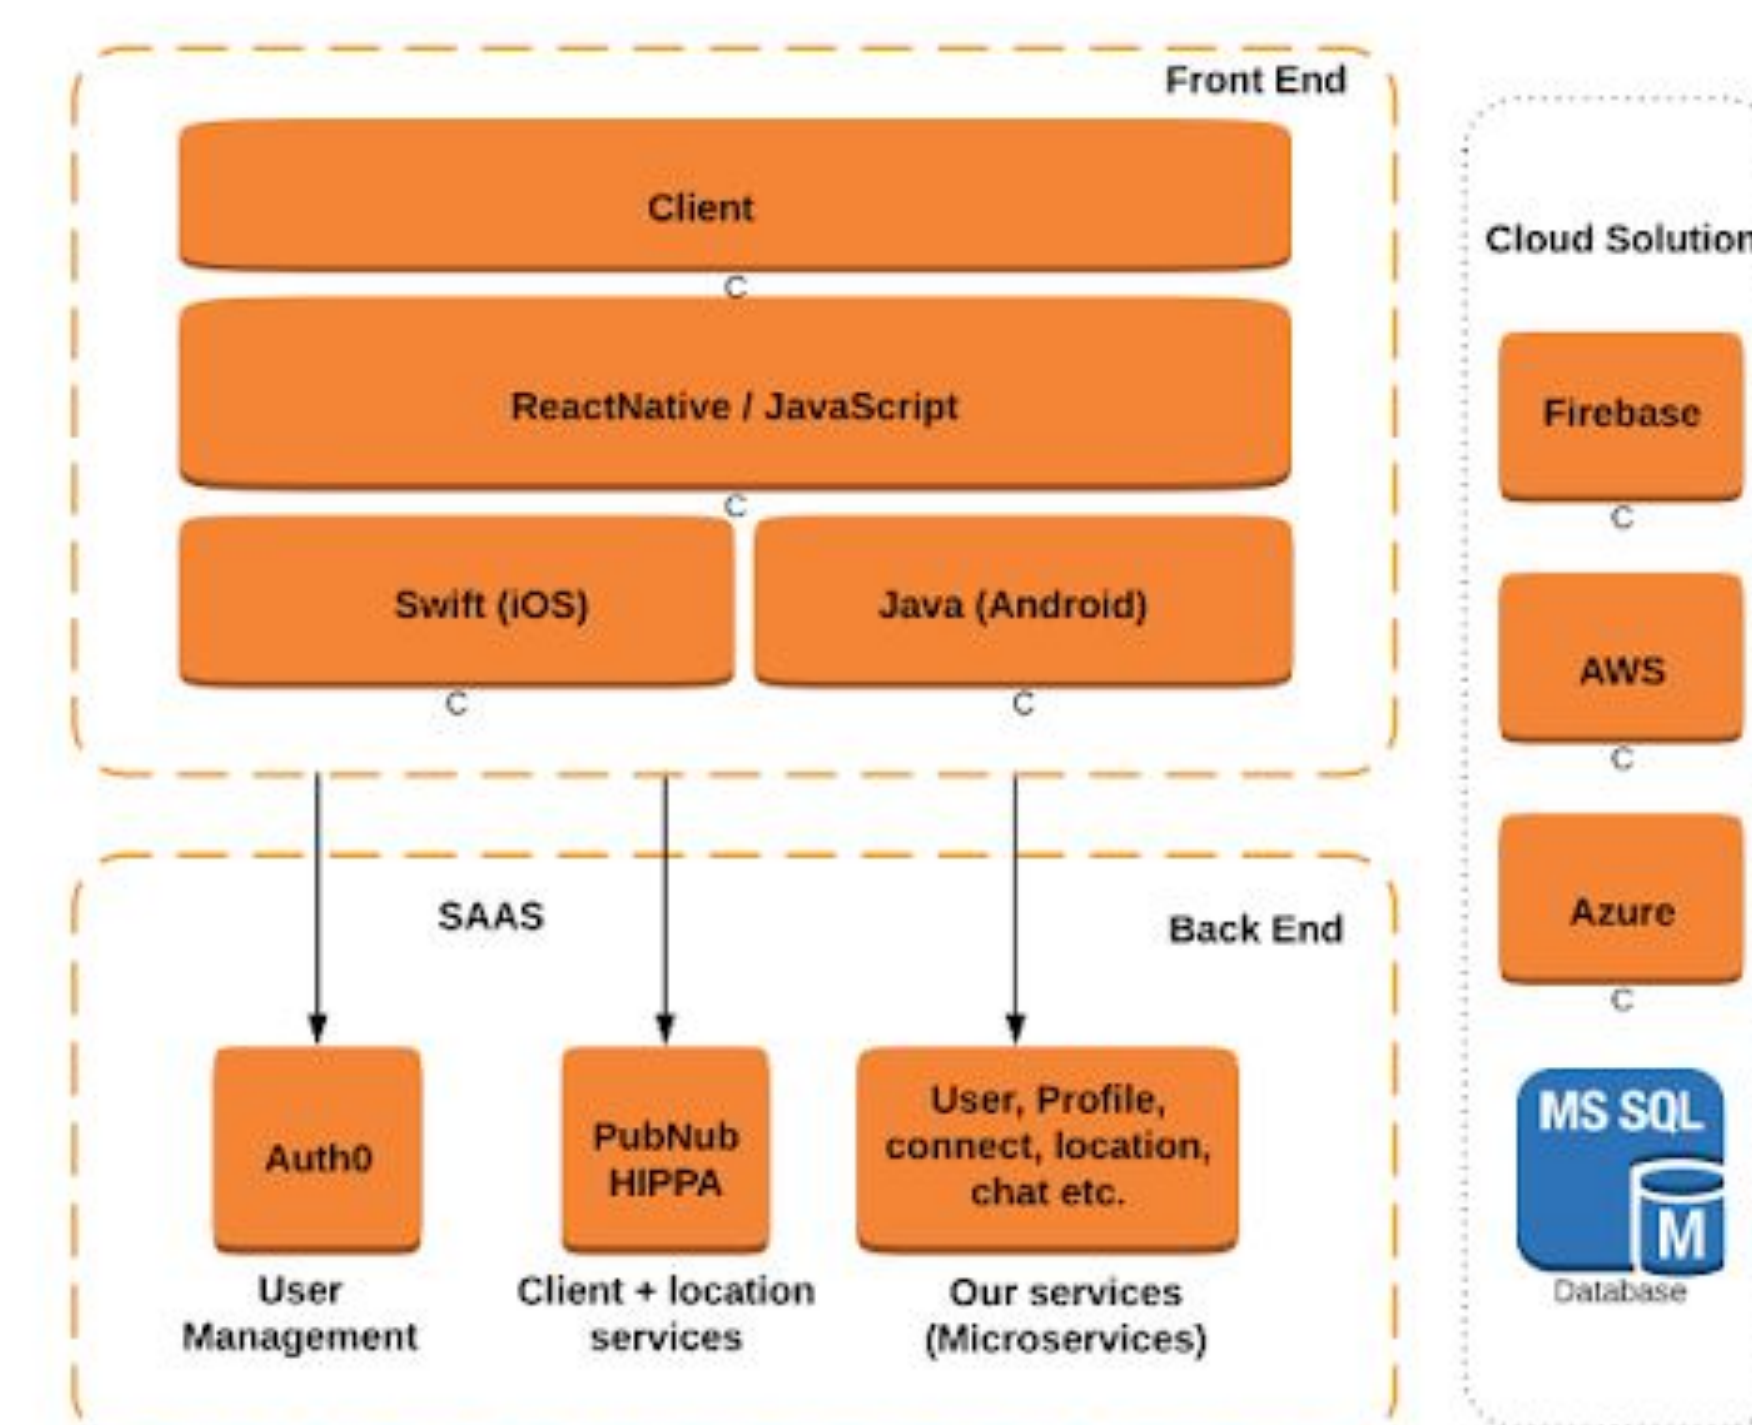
Front End

Client

C

ReactNative / JavaScript

C

Swift (iOS)

Java (Android)

C

C

SAAS

Back End

Auth0

PubNub HIPPA

User, Profile, connect, location, chat etc.

User Management

Client + location services

Our services (Microservices)

Cloud Solution

Firebase

C

AWS

C

Azure

C

MS SQL

M

Database